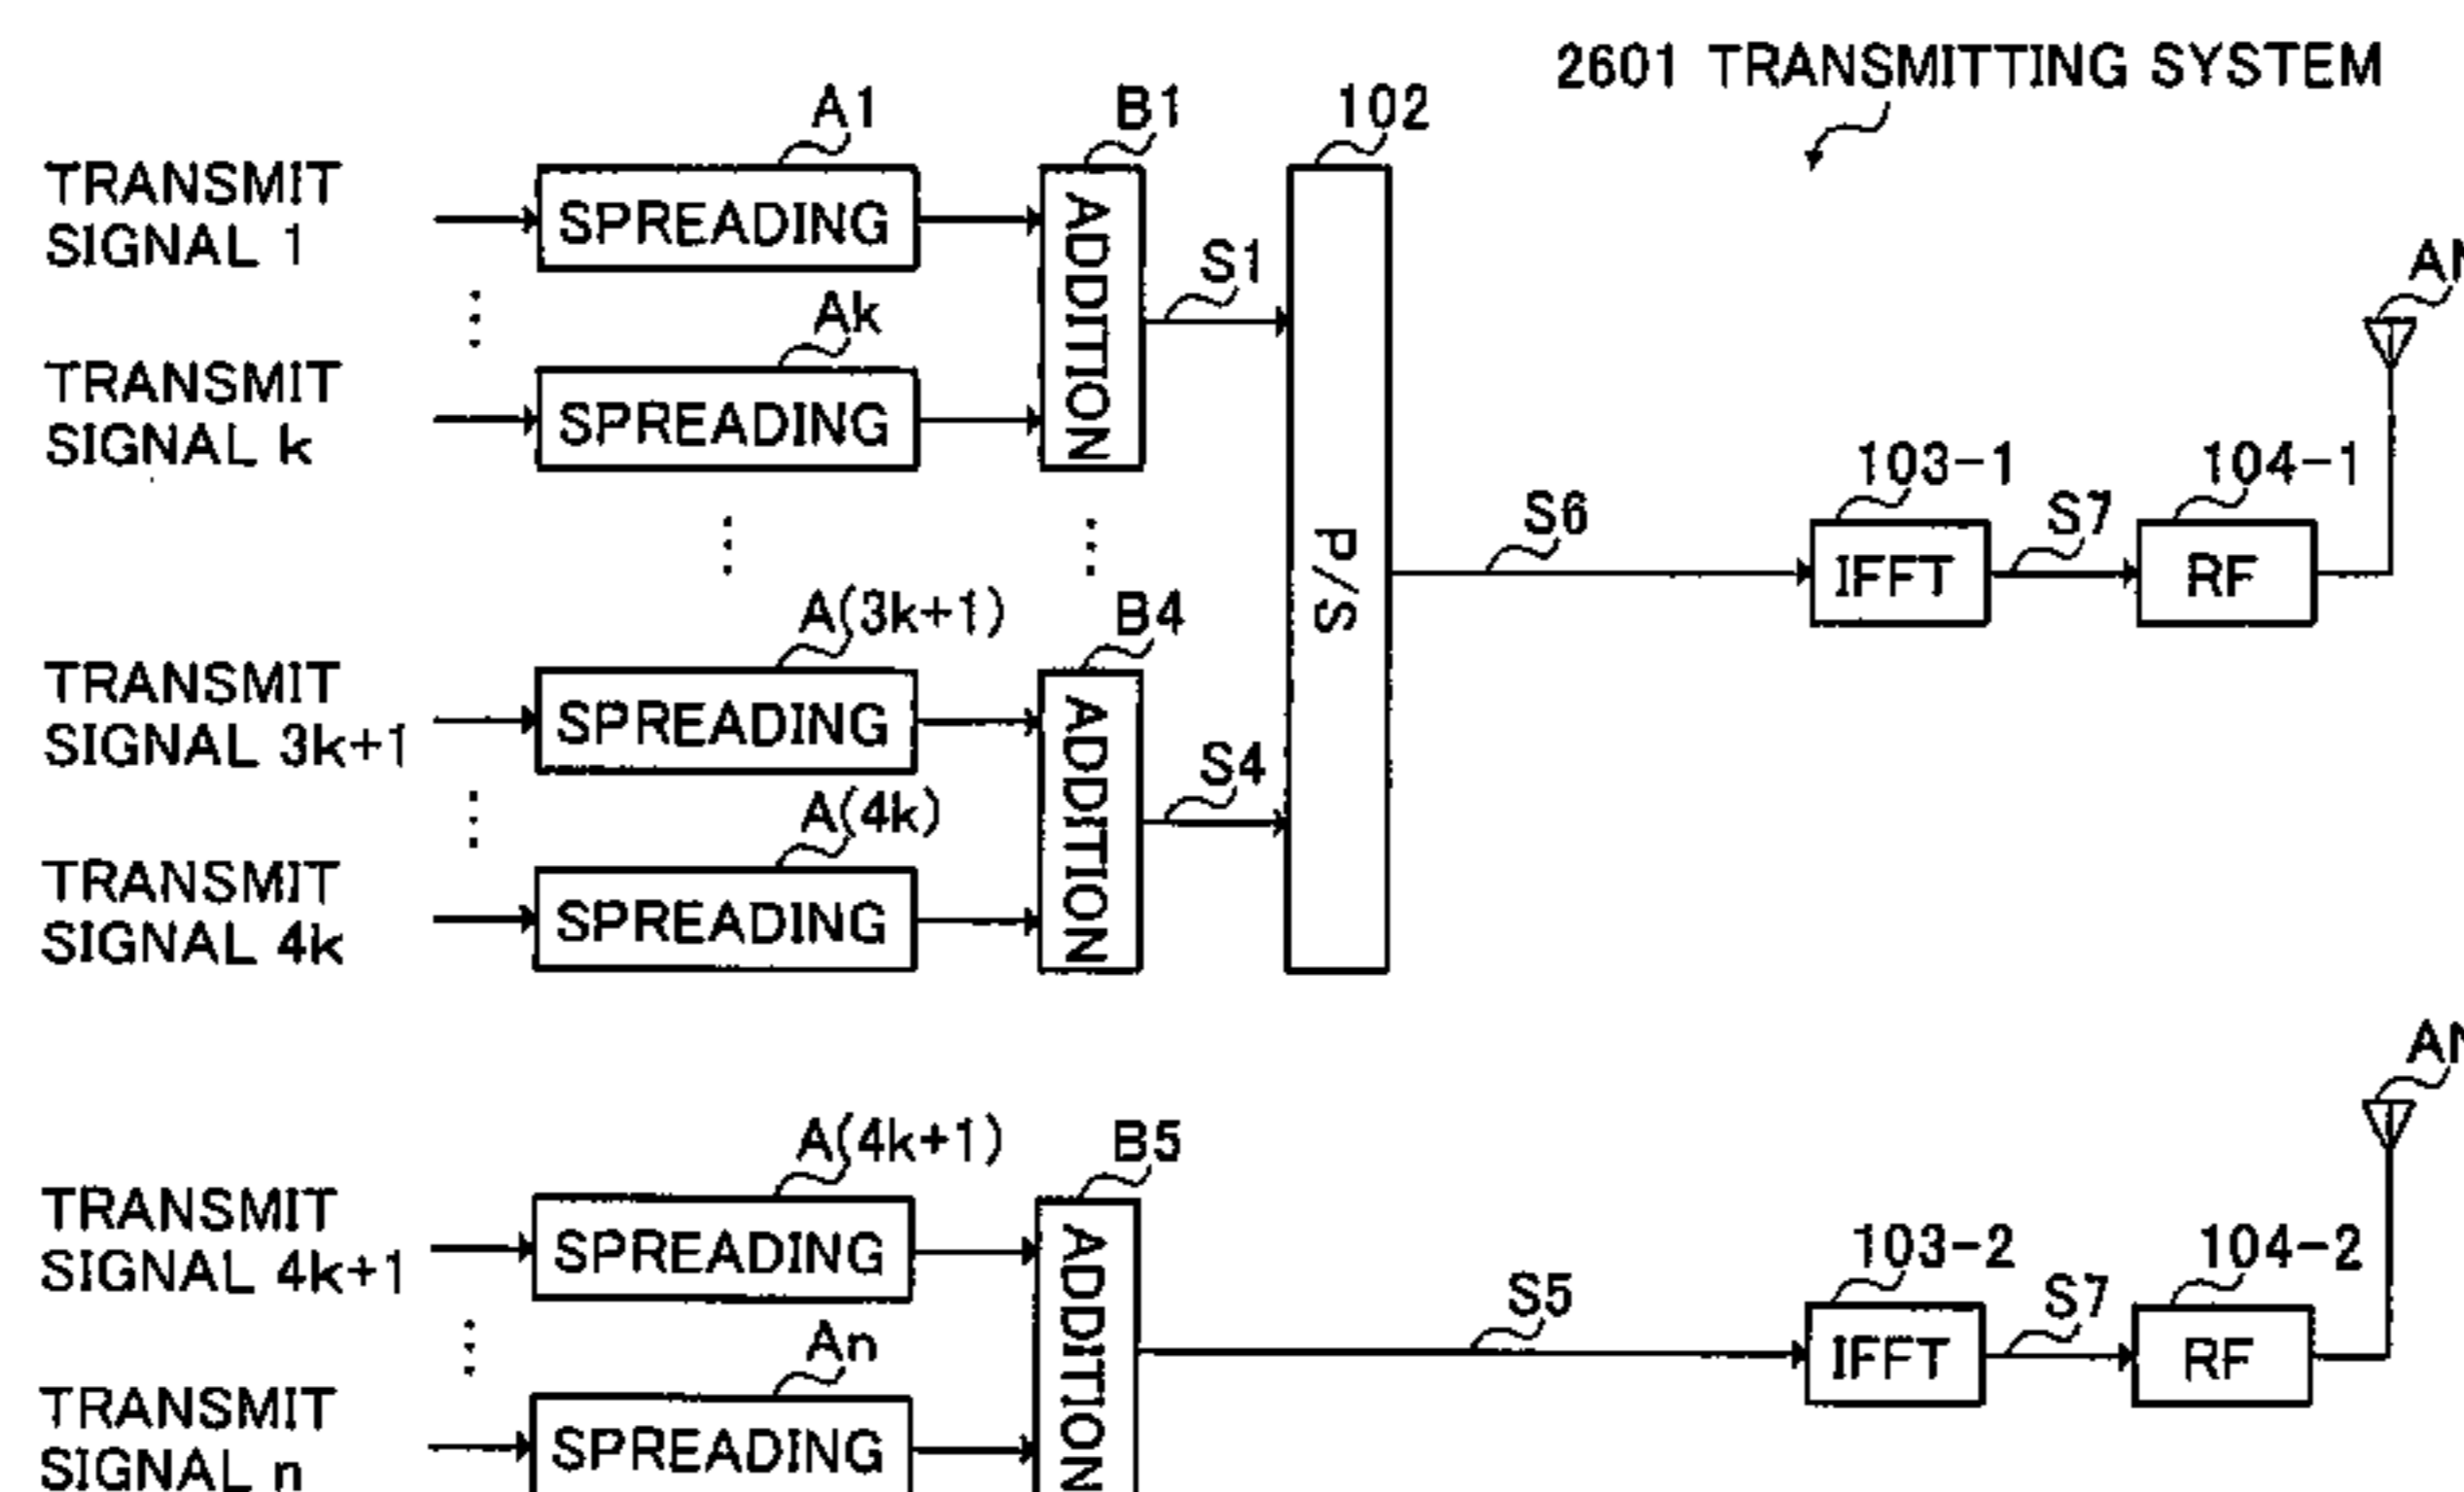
2601 TRANSMITTING SYSTEM

TRANSMIT SIGNAL 1
A1
SPREADING
B1
ADDITION
S1
102
P/S
AN

TRANSMIT SIGNAL k
Ak
SPREADING

103-1
104-1
S6
IFFT
S7
RF

A(3k+1)
B4
TRANSMIT SIGNAL 3k+1
SPREADING
ADDITION
S4
A(4k)
TRANSMIT SIGNAL 4k
SPREADING

AN

A(4k+1)
B5
TRANSMIT SIGNAL 4k+1
SPREADING
ADDITION
S5
103-2
IFFT
S7
104-2
RF
An
TRANSMIT SIGNAL n
SPREADING